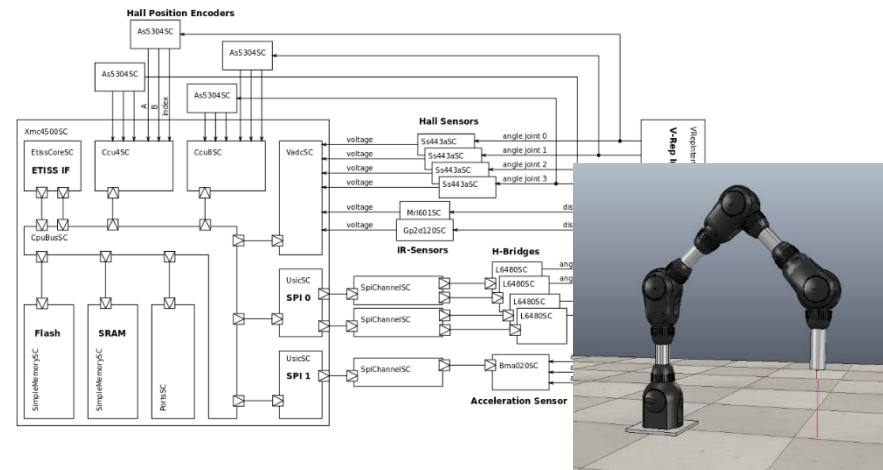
Hall Position Encoders

As5304SC

As5304SC

As5304SC

As5304SC

A

B

index

Xmc4500SC

EtissCoreSC

ETISS IF

Ccu4SC

Ccu8SC

VadcSC

CpuBusSC

Flash

SimpleMemorySC

SRAM

SimpleMemorySC

PortsSC

UsicSC

SPI 0

UsicSC

SPI 1

Hall Sensors

voltage

voltage

voltage

voltage

Ss443aSC

Ss443aSC

Ss443aSC

Ss443aSC

angle joint 0

angle joint 1

angle joint 2

angle joint 3

V-Rep In

VRepInterf

voltage

voltage

Mrl601SC

Gp2d120SC

dis

dis

IR-Sensors

H-Bridges

L6480SC

L6480SC

L6480SC

L6480SC

angl

angl

SpiChannelSC

SpiChannelSC

SpiChannelSC

Bma020SC

Acceleration Sensor